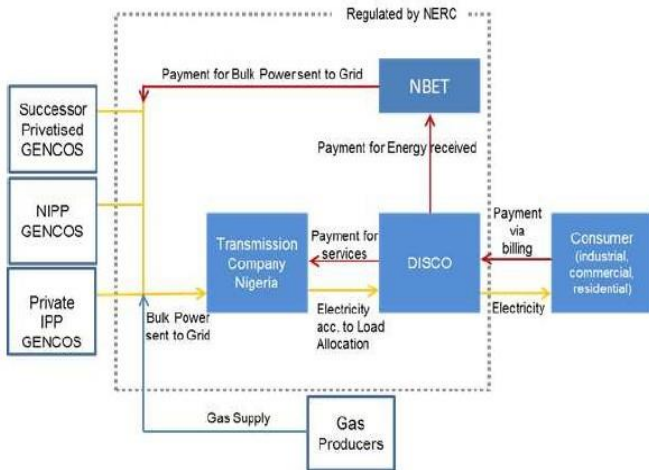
Regulated by NERC

Payment for Bulk Power sent to Grid

NBET

Successor Privatised GENCOS

NIPP GENCOS

Private IPP GENCOS

Payment for Energy received

Transmission Company Nigeria

Payment for services

DISCO

Payment via billing

Consumer (industrial, commercial, residential)

Bulk Power sent to Grid

Electricity acc. to Load Allocation

Electricity

Gas Supply

Gas Producers